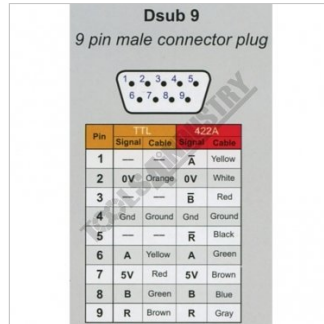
Dsub 9

9 pin male connector plug

1 2 3 4 5
6 7 8 9

| Pin | TTL Signal | TTL Cable | 422A Signal | 422A Cable |
|---|---|---|---|---|
| 1 | — | — | $\overline{A}$ | Yellow |
| 2 | 0V | Orange | 0V | White |
| 3 | — | — | $\overline{B}$ | Red |
| 4 | Gnd | Ground | Gnd | Ground |
| 5 | — | — | $\overline{R}$ | Black |
| 6 | A | Yellow | A | Green |
| 7 | 5V | Red | 5V | Brown |
| 8 | B | Green | B | Blue |
| 9 | R | Brown | R | Gray |

TECH INDUSTRY